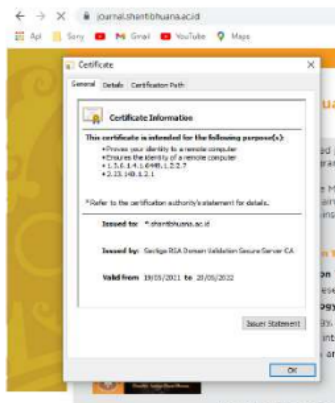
journal.shantibhuana.ac.id

Apl Sony M Gmail YouTube Maps

Certificate

General Details Certification Path

Certificate Information

This certificate is intended for the following purpose(s):

• Proves your identity to a remote computer
• Ensures the identity of a remote computer
• 1.3.6.1.4.1.6449.1.2.2.7
• 2.23.140.1.2.1

* Refer to the certification authority's statement for details.

Issued to: *.shantibhuana.ac.id

Issued by: Sectigo RSA Domain Validation Secure Server CA

Valid from 19/05/2021 to 20/05/2022

Issuer Statement

OK